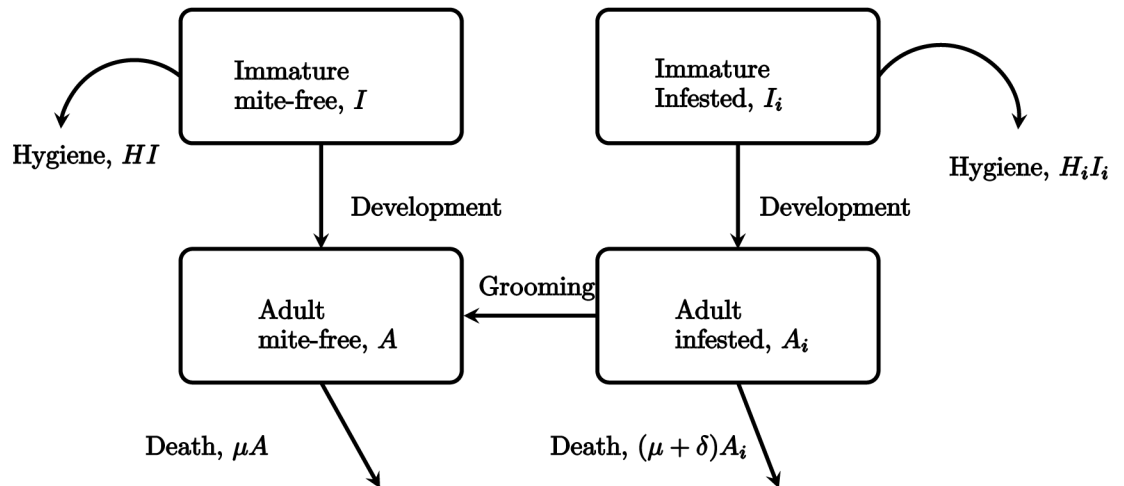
Immature mite-free, $I$

Immature Infested, $I_i$

Hygiene, $HI$

Hygiene, $H_iI_i$

Development

Development

Grooming

Adult mite-free, $A$

Adult infested, $A_i$

Death, $\mu A$

Death, $(\mu + \delta)A_i$